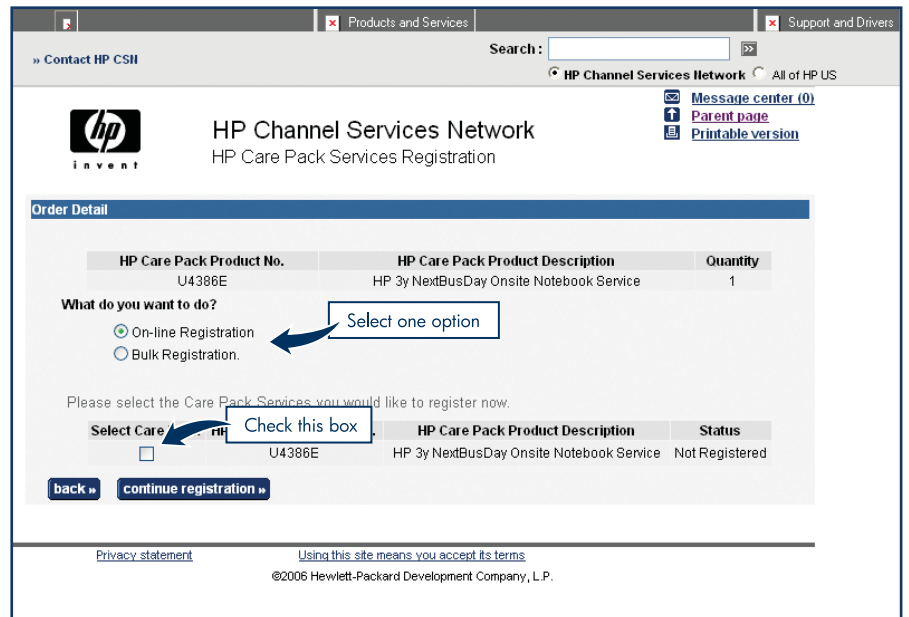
Products and Services

Support and Drivers

» Contact HP CSN

Search :

HP Channel Services Network All of HP US

invent

HP Channel Services Network

HP Care Pack Services Registration

Message center (0)
Parent page
Printable version

Order Detail

| HP Care Pack Product No. | HP Care Pack Product Description | Quantity |
|---|---|---|
| U4386E | HP 3y NextBusDay Onsite Notebook Service | 1 |

What do you want to do?

On-line Registration
Bulk Registration.

Select one option

Please select the Care Pack Services you would like to register now.

Check this box

| Select Care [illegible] | HP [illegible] | HP Care Pack Product Description | Status |
|---|---|---|---|
| | U4386E | HP 3y NextBusDay Onsite Notebook Service | Not Registered |

back » continue registration »

Privacy statement Using this site means you accept its terms

©2006 Hewlett-Packard Development Company, L.P.